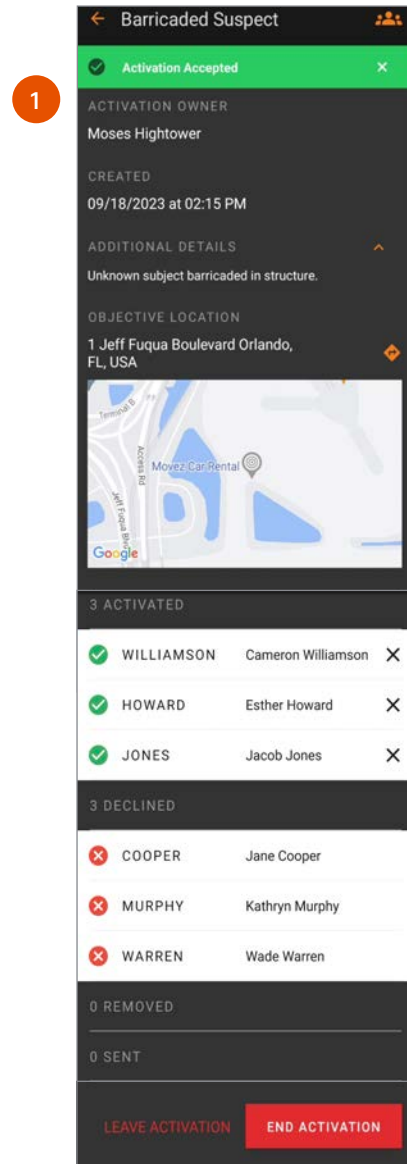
1

Barricaded Suspect

Activation Accepted

ACTIVATION OWNER
Moses Hightower

CREATED
09/18/2023 at 02:15 PM

ADDITIONAL DETAILS
Unknown subject barricaded in structure.

OBJECTIVE LOCATION
1 Jeff Fuqua Boulevard Orlando, FL, USA

Terminal B
Access Rd
Jeff Fuqua Blvd
Movez Car Rental
Google

3 ACTIVATED

| | |
|---|---|
| WILLIAMSON | Cameron Williamson |
| HOWARD | Esther Howard |
| JONES | Jacob Jones |

3 DECLINED

| | |
|---|---|
| COOPER | Jane Cooper |
| MURPHY | Kathryn Murphy |
| WARREN | Wade Warren |

0 REMOVED

0 SENT

LEAVE ACTIVATION
END ACTIVATION